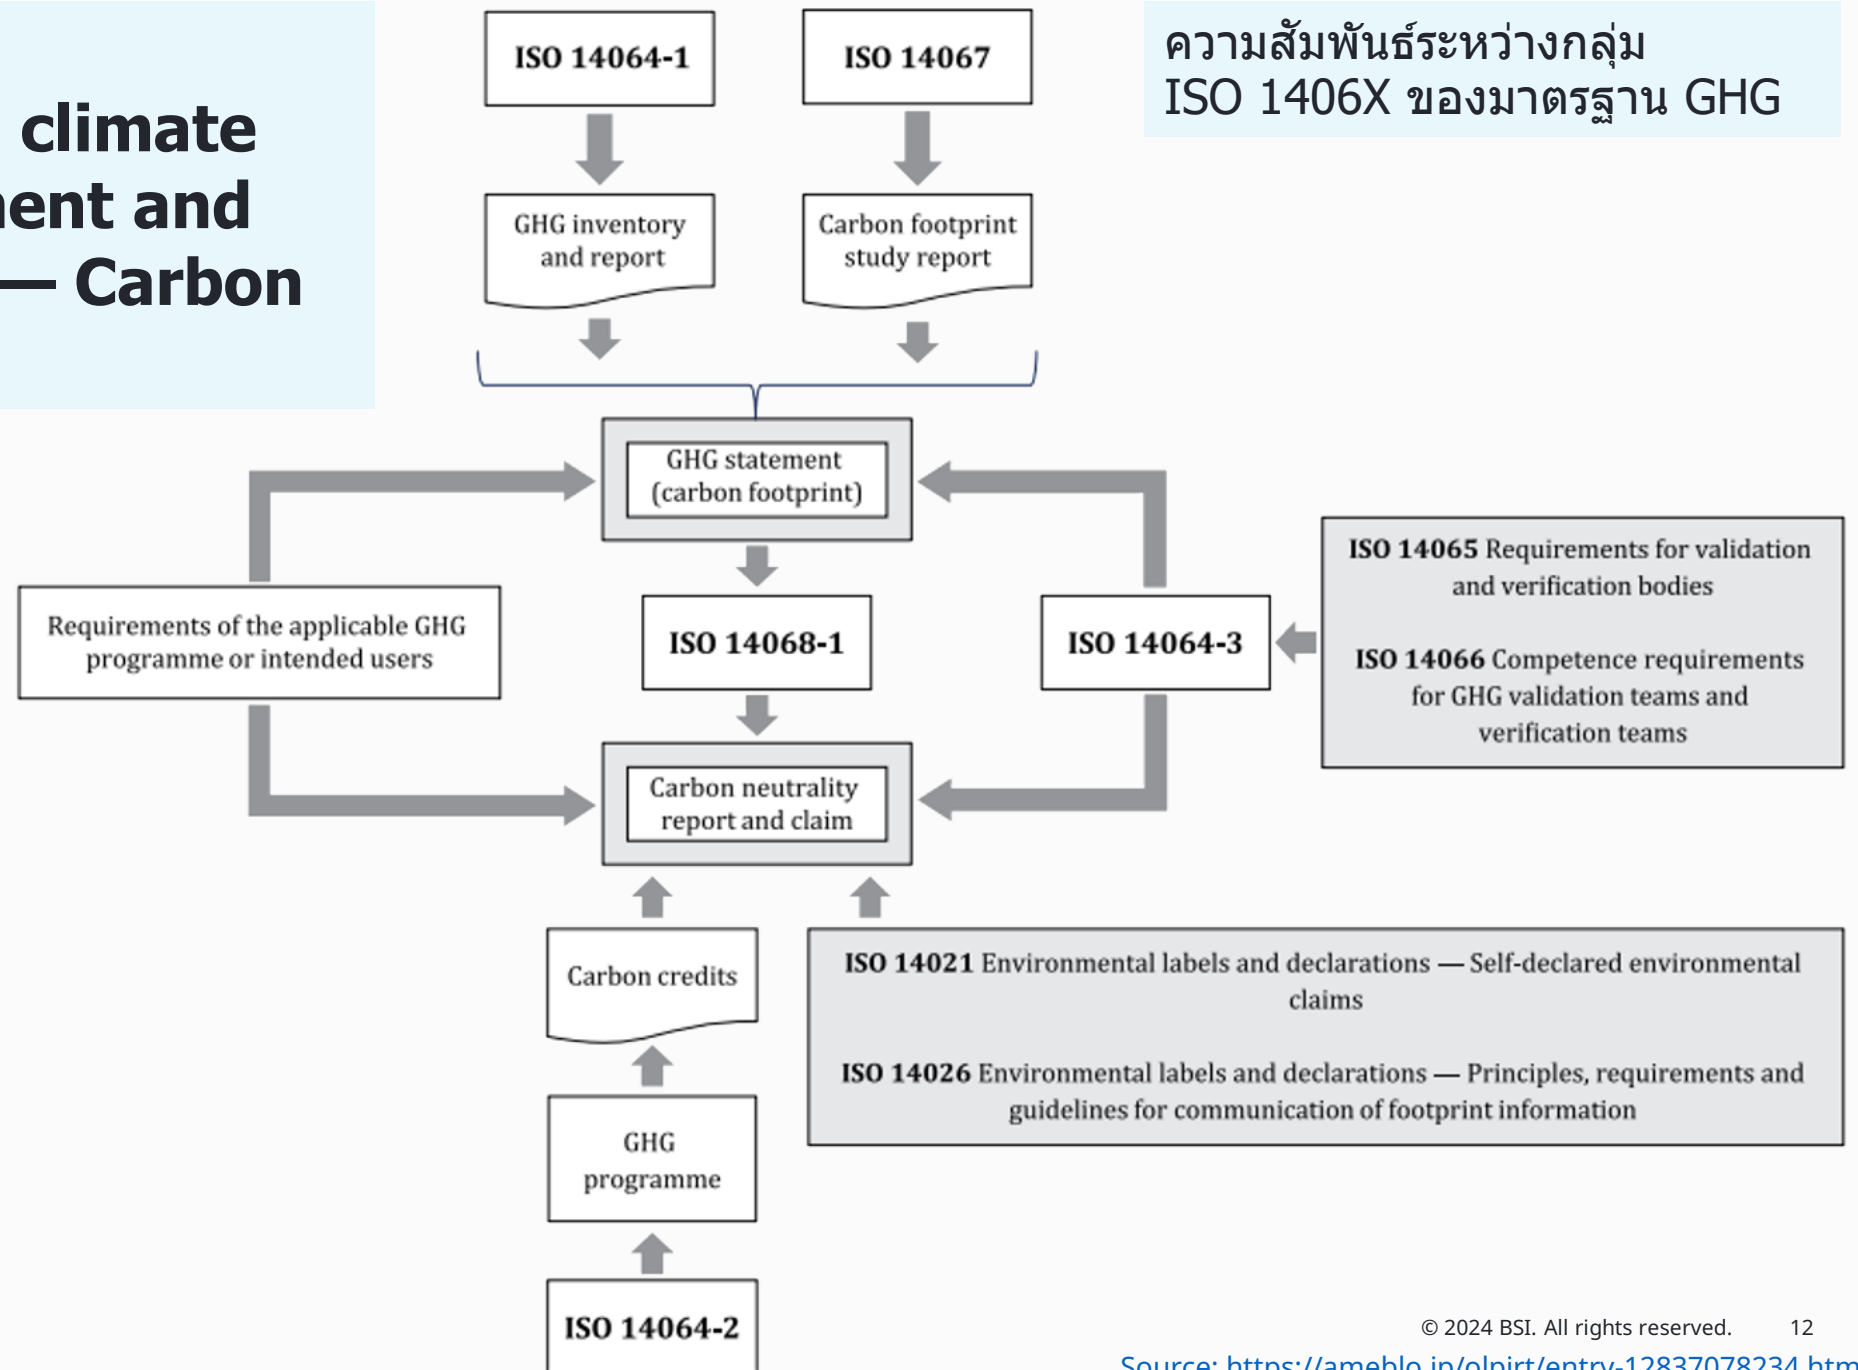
climate
ent and
— Carbon

ISO 14064-1

ISO 14067

ความสัมพันธ์ระหว่างกลุ่ม
ISO 1406X ของมาตรฐาน GHG

GHG inventory and report

Carbon footprint study report

GHG statement (carbon footprint)

Requirements of the applicable GHG programme or intended users

ISO 14068-1

ISO 14064-3

**ISO 14065** Requirements for validation and verification bodies

**ISO 14066** Competence requirements for GHG validation teams and verification teams

Carbon neutrality report and claim

Carbon credits

**ISO 14021** Environmental labels and declarations — Self-declared environmental claims

**ISO 14026** Environmental labels and declarations — Principles, requirements and guidelines for communication of footprint information

GHG programme

ISO 14064-2

© 2024 BSI. All rights reserved. 12

Source: https://ameblo.jp/olpirt/entry-12837078234.htm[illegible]